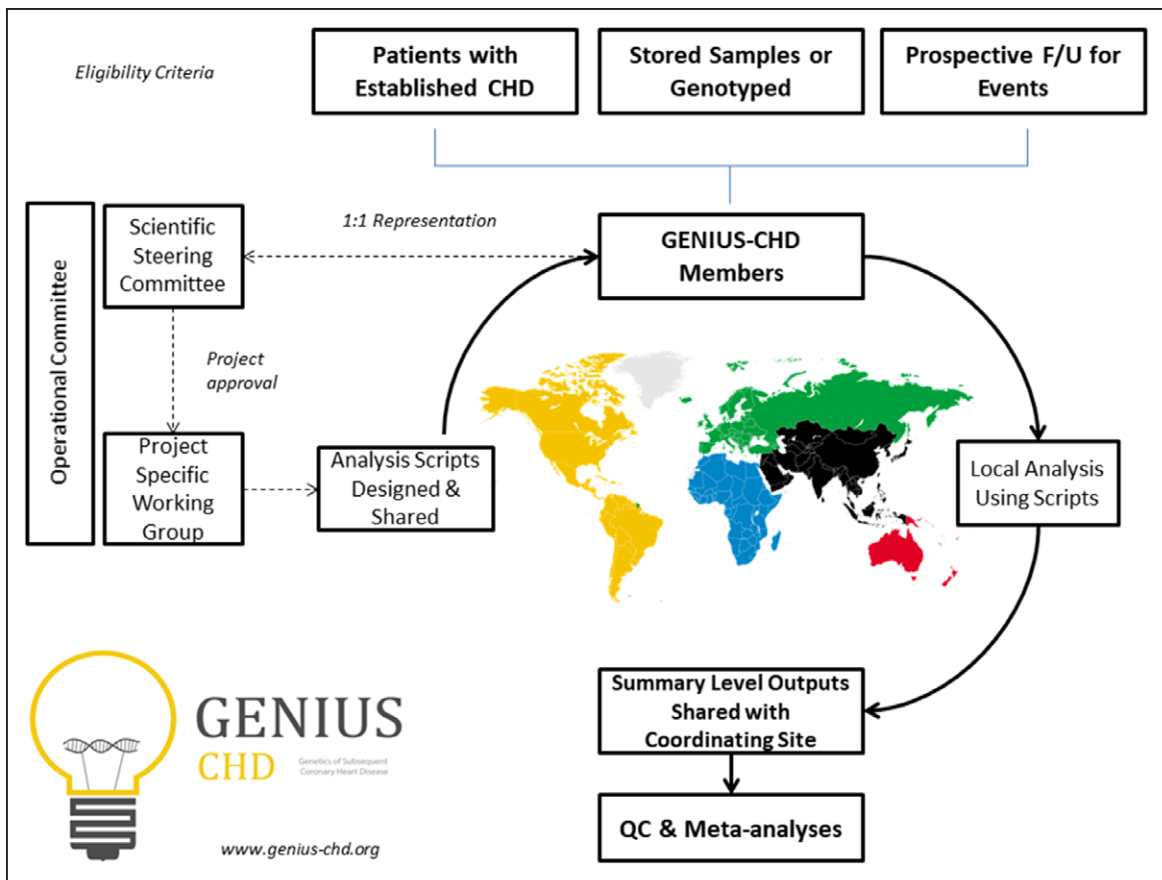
Eligibility Criteria

Patients with Established CHD

Stored Samples or Genotyped

Prospective F/U for Events

Operational Committee

Scientific Steering Committee

1:1 Representation

GENIUS-CHD Members

Project approval

Project Specific Working Group

Analysis Scripts Designed & Shared

Local Analysis Using Scripts

GENIUS CHD Genetics of Subsequent Coronary Heart Disease

Summary Level Outputs Shared with Coordinating Site

QC & Meta-analyses

www.genius-chd.org